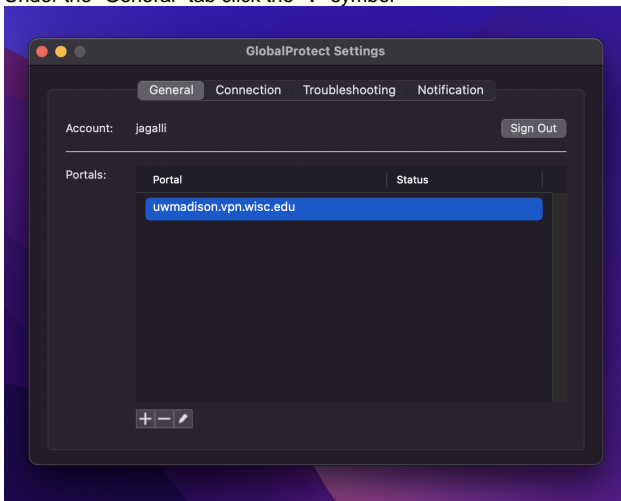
Under the "General" tab click the "+" symbol

GlobalProtect Settings

General Connection Troubleshooting Notification

Account: jagalli

Sign Out

Portals:

| Portal | Status |
|---|---|
| uwmadison.vpn.wisc.edu | |

+ −